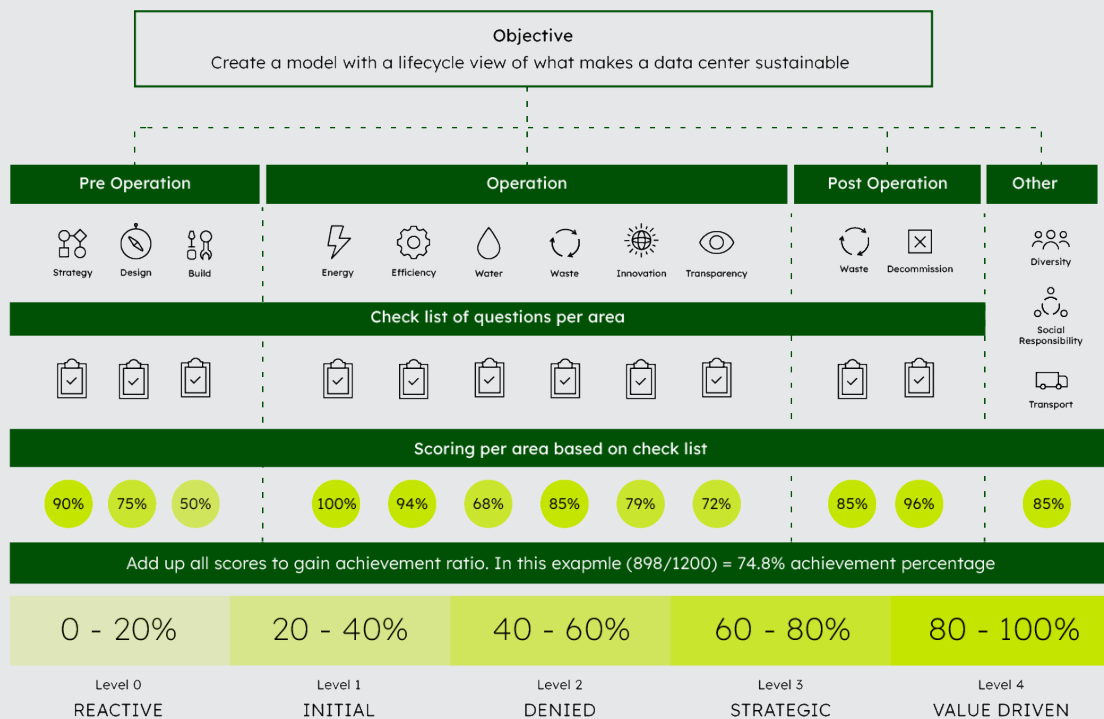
Objective
Create a model with a lifecycle view of what makes a data center sustainable

Pre Operation

Strategy Design Build

Operation

Energy Efficiency Water Waste Innovation Transparency

Post Operation

Waste Decommission

Other

Diversity

Social Responsibility

Transport

Check list of questions per area

Scoring per area based on check list

90% 75% 50% 100% 94% 68% 85% 79% 72% 85% 96% 85%

Add up all scores to gain achievement ratio. In this exapmle (898/1200) = 74.8% achievement percentage

| 0 - 20% | 20 - 40% | 40 - 60% | 60 - 80% | 80 - 100% |
|---|---|---|---|---|
| Level 0 | Level 1 | Level 2 | Level 3 | Level 4 |
| REACTIVE | INITIAL | DENIED | STRATEGIC | VALUE DRIVEN |